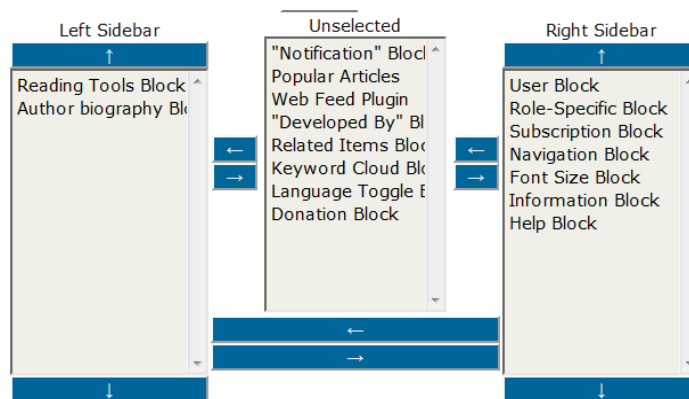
Left Sidebar

↑

Reading Tools Block
Author biography Blo

↓

Unselected

"Notification" Block
Popular Articles
Web Feed Plugin
"Developed By" Bl
Related Items Bloc
Keyword Cloud Blo
Language Toggle B
Donation Block

←
→

←
→

←
→

Right Sidebar

↑

User Block
Role-Specific Block
Subscription Block
Navigation Block
Font Size Block
Information Block
Help Block

↓